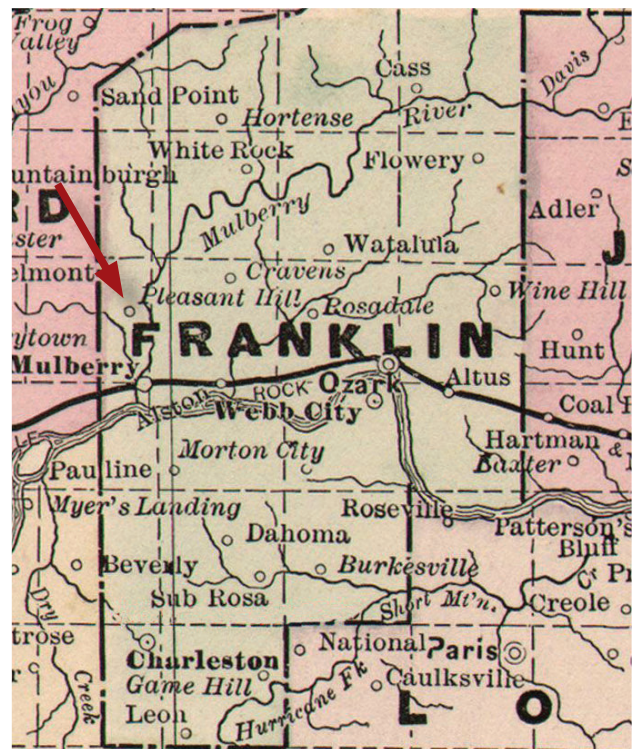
Frog Valley
you
Sand Point
Cass
Davis
Hortense
River
White Rock
untainburgh
Flowery
RD
Mulberry
Adler
ster
J
Watalula
elmont
Cravens
Pleasant Hill
Rosadale
Wine Hill
ytown
FRANKLIN
Hunt
Mulberry
Ozark
Altus
Alston
ROCK
Webb City
Coal
Morton City
Hartman
Pauline
Baxter
Myer's Landing
Roseville
Patterson's
Dahoma
Bluff
Beverly
Burkesville
Sub Rosa
Dry
Short Mt'n.
Creole
trose
Creek
National
Paris
Charleston
Caulksville
Game Hill
Hurricane Fk
Leon
L
O